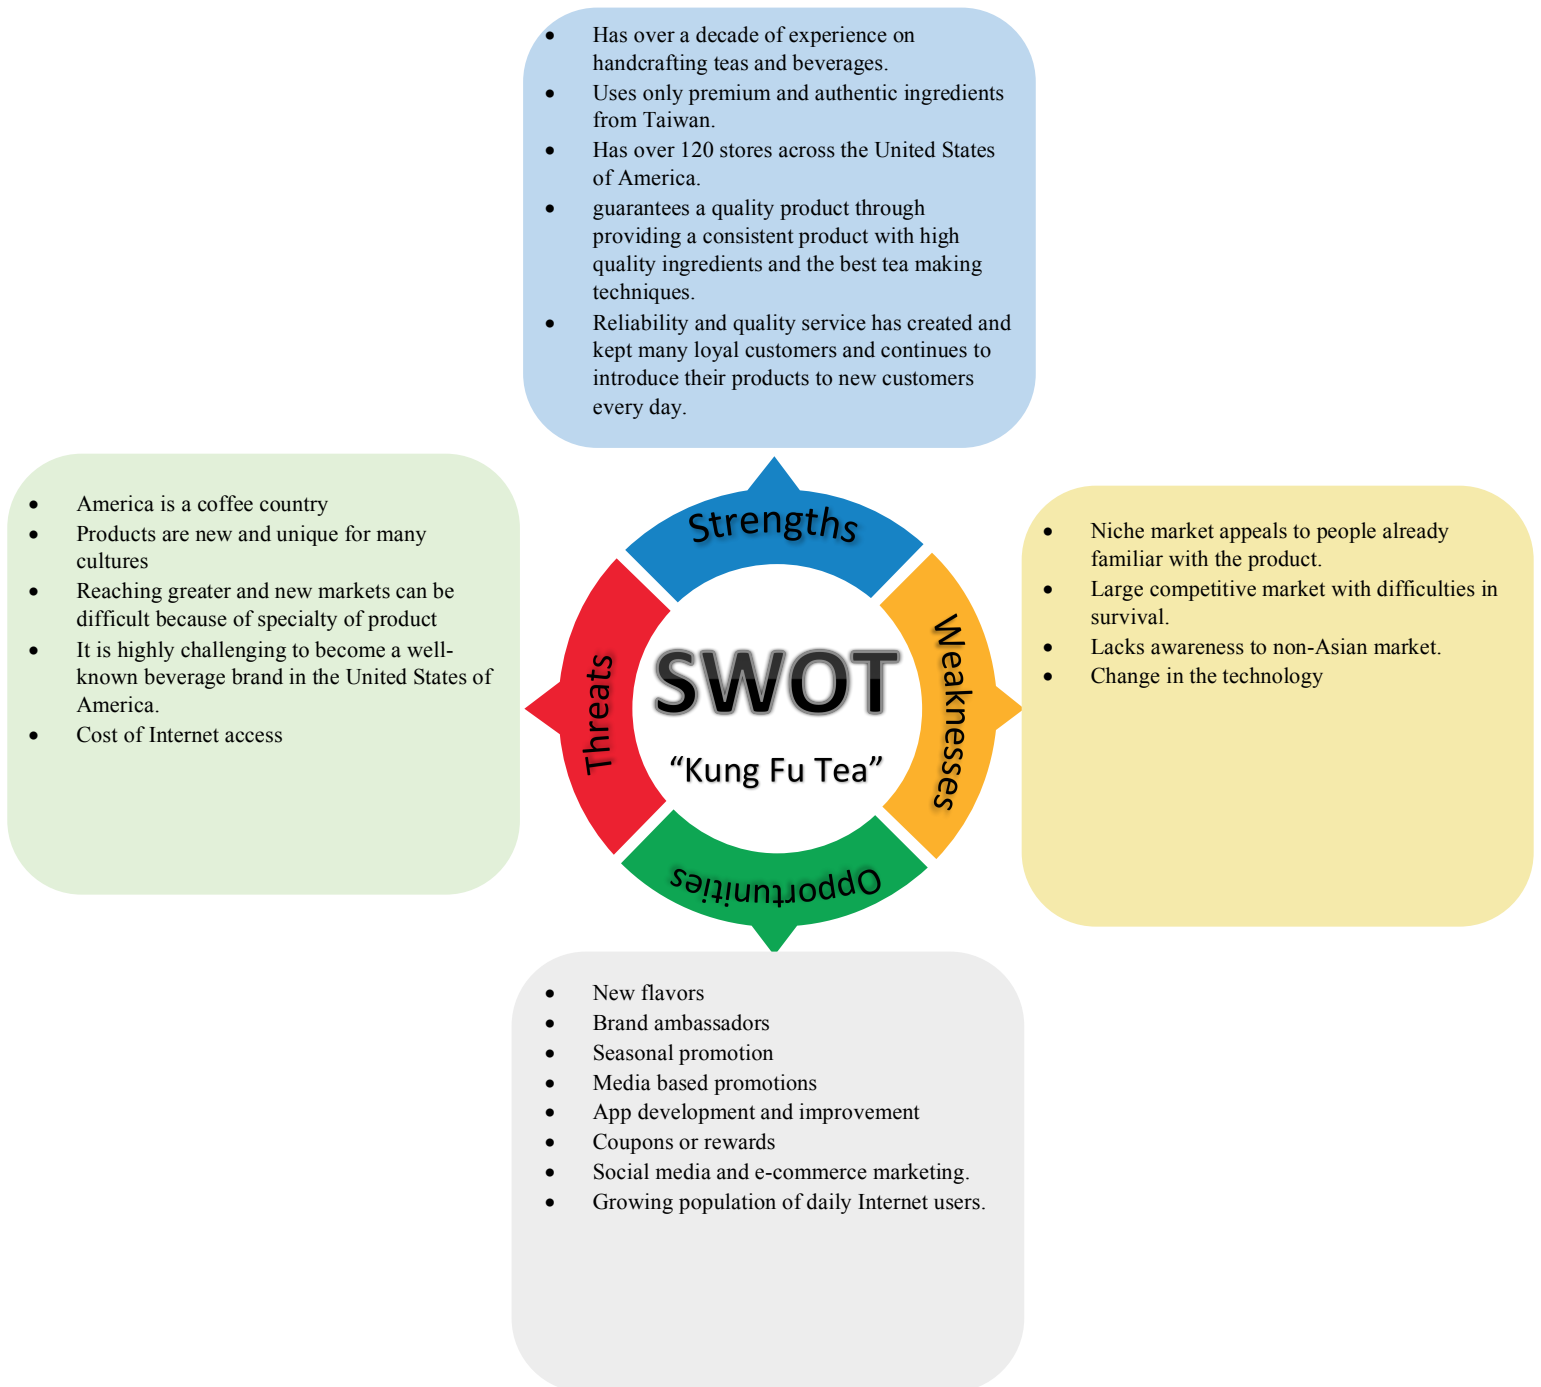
- Has over a decade of experience on handcrafting teas and beverages.
- Uses only premium and authentic ingredients from Taiwan.
- Has over 120 stores across the United States of America.
- guarantees a quality product through providing a consistent product with high quality ingredients and the best tea making techniques.
- Reliability and quality service has created and kept many loyal customers and continues to introduce their products to new customers every day.

- America is a coffee country
- Products are new and unique for many cultures
- Reaching greater and new markets can be difficult because of specialty of product
- It is highly challenging to become a well-known beverage brand in the United States of America.
- Cost of Internet access

Strengths

Threats

SWOT

"Kung Fu Tea"

Weaknesses

Opportunities

- Niche market appeals to people already familiar with the product.
- Large competitive market with difficulties in survival.
- Lacks awareness to non-Asian market.
- Change in the technology

- New flavors
- Brand ambassadors
- Seasonal promotion
- Media based promotions
- App development and improvement
- Coupons or rewards
- Social media and e-commerce marketing.
- Growing population of daily Internet users.